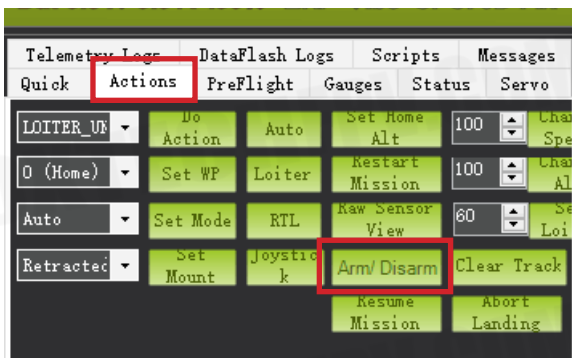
Telemetry Logs DataFlash Logs Scripts Messages
Quick Actions PreFlight Gauges Status Servo

LOITER_UN
Do Action
Auto
Set Home Alt
100
Cha Spe

0 (Home)
Set WP
Loiter
Restart Mission
100
Cha Al

Auto
Set Mode
RTL
Raw Sensor View
60
Se Loi

Retracted
Set Mount
Joystick
Arm/ Disarm
Clear Track

Resume Mission
Abort Landing